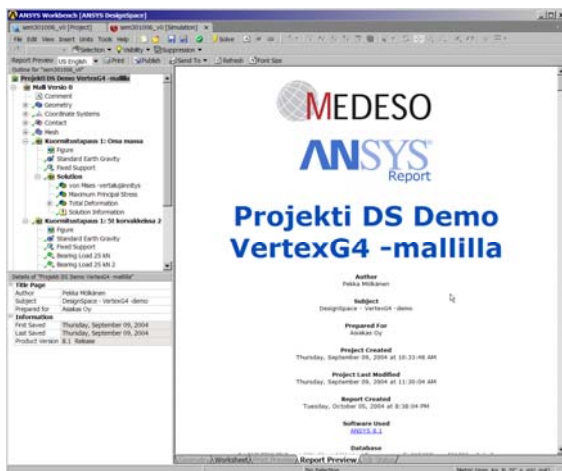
ANSYS Workbench [ANSYS DesignSpace]

File Edit View Insert Units Tools Help

Selection Visibility Suppression

Solve

Report Preview US English Print Publish Send To Refresh Font Size

Projekti DS Demo VertexG4 -mallilla
Malli Versio 0
Comment
Geometry
Coordinate Systems
Contact
Mesh
Kuormitustapaus 1: Oma massa
Figure
Standard Earth Gravity
Fixed Support
Solution
von Mises -vertailujännitys
Maximum Principal Stress
Total Deformation
Solution Information
Kuormitustapaus 1: 5t korvakkeissa 2
Figure
Standard Earth Gravity
Fixed Support
Bearing Load 25 kN
Bearing Load 25 kN 2

Details of "Projekti DS Demo VertexG4 -mallilla"

| Title Page | |
|---|---|
| Author | Pekka Miikkinen |
| Subject | DesignSpace - VertexG4 -demo |
| Prepared for | Asiakas Oy |
| Information | |
| First Saved | Thursday, September 09, 2004 |
| Last Saved | Thursday, September 09, 2004 |
| Product Version | 8.1 Release |

MEDESO

ANSYS Report

Projekti DS Demo VertexG4 -mallilla

Author
Pekka Miikkinen

Subject
DesignSpace - VertexG4 -demo

Prepared For
Asiakas Oy

Project Created
Thursday, September 09, 2004 at 10:33:48 AM

Project Last Modified
Thursday, September 09, 2004 at 11:30:04 AM

Report Created
Tuesday, October 05, 2004 at 8:38:04 PM

Software Used
ANSYS 8.1

Database

Worksheet Report Preview

No Selection